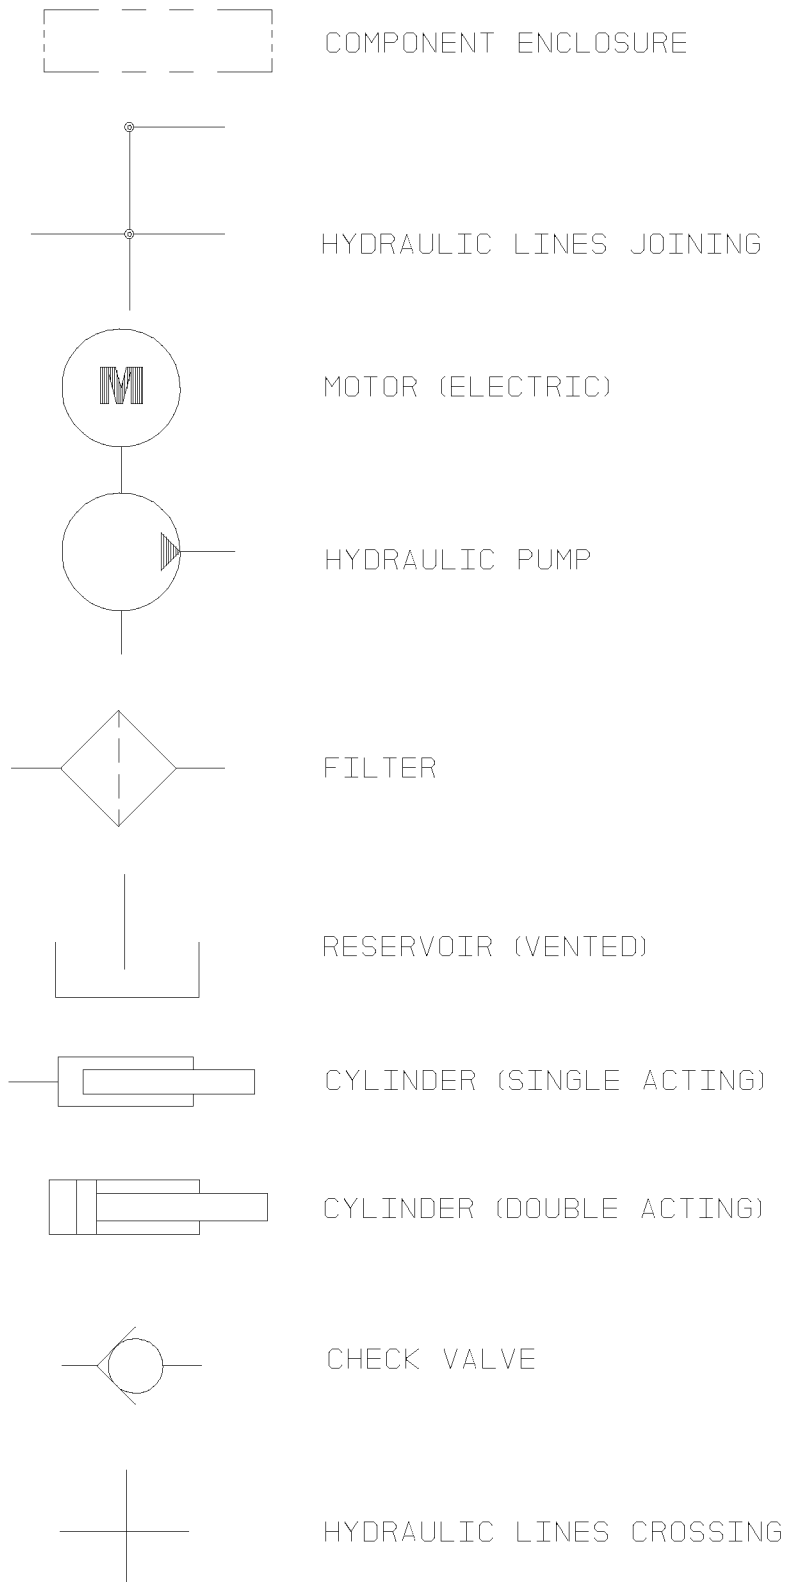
COMPONENT ENCLOSURE

HYDRAULIC LINES JOINING

M

MOTOR (ELECTRIC)

HYDRAULIC PUMP

FILTER

RESERVOIR (VENTED)

CYLINDER (SINGLE ACTING)

CYLINDER (DOUBLE ACTING)

CHECK VALVE

HYDRAULIC LINES CROSSING